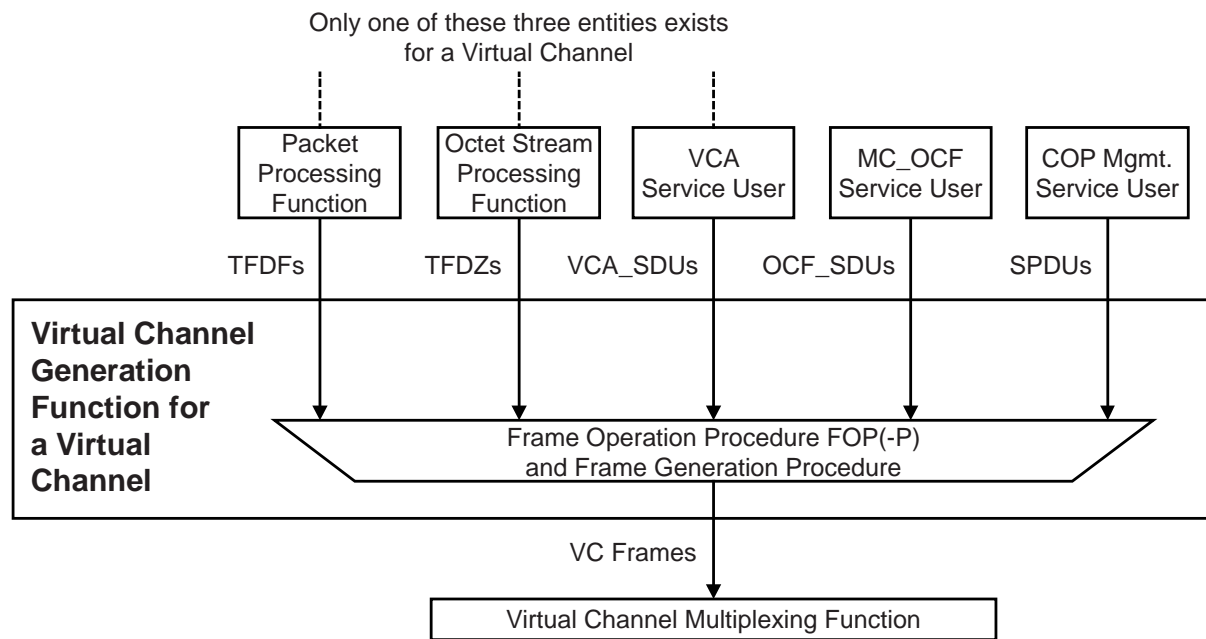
Only one of these three entities exists for a Virtual Channel

Packet Processing Function

Octet Stream Processing Function

VCA Service User

MC_OCF Service User

COP Mgmt. Service User

TFDFs

TFDZs

VCA_SDUs

OCF_SDUs

SPDUs

Virtual Channel Generation Function for a Virtual Channel

Frame Operation Procedure FOP(-P) and Frame Generation Procedure

VC Frames

Virtual Channel Multiplexing Function